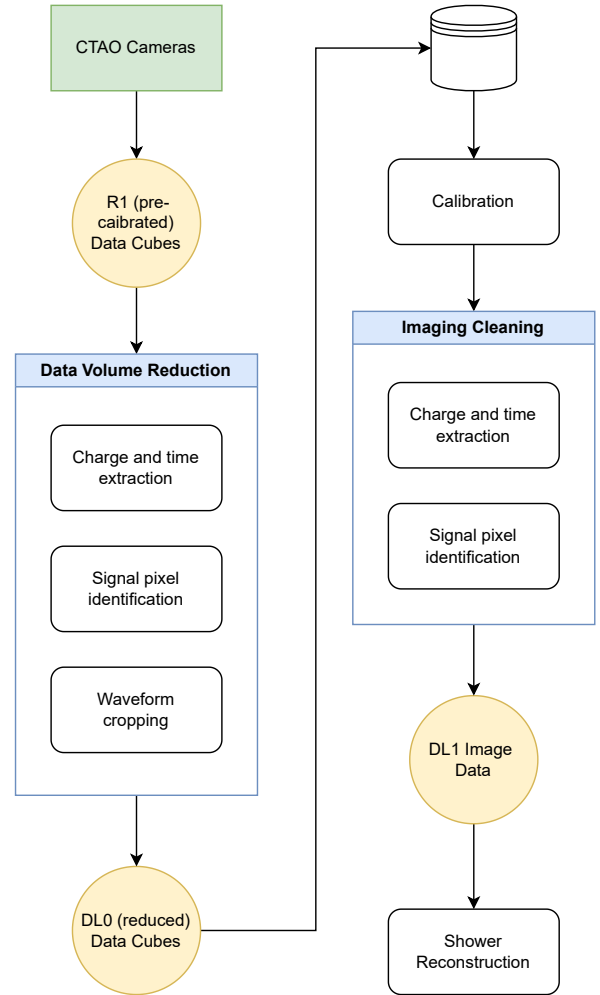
CTAO Cameras

R1 (pre-caibrated) Data Cubes

Data Volume Reduction

Charge and time extraction

Signal pixel identification

Waveform cropping

DL0 (reduced) Data Cubes

Calibration

Imaging Cleaning

Charge and time extraction

Signal pixel identification

DL1 Image Data

Shower Reconstruction